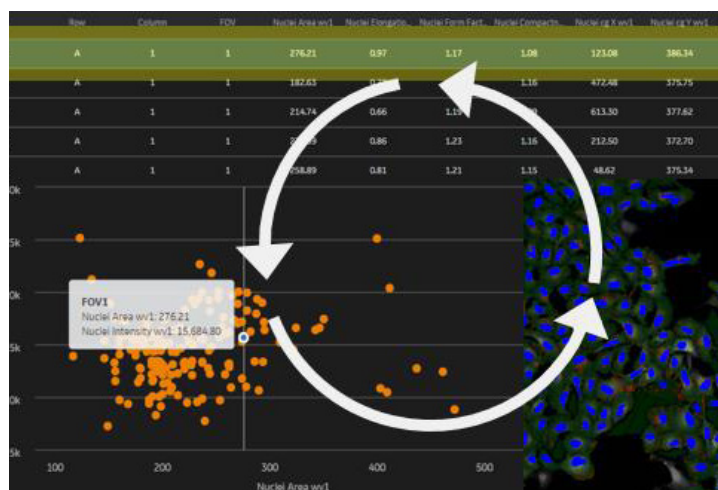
| Row | Column | FOV | Nuclei Area wv1 | Nuclei Elongatio... | Nuclei Form Fact... | Nuclei Compactn... | Nuclei cg X wv1 | Nuclei cg Y wv1 |
|---|---|---|---|---|---|---|---|---|
| A | 1 | 1 | 276.21 | 0.97 | 1.17 | 1.08 | 123.08 | 386.34 |
| A | 1 | 1 | 182.63 | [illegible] | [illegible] | 1.16 | 472.48 | 375.75 |
| A | 1 | 1 | 214.74 | 0.66 | 1.19 | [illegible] | 613.30 | 377.62 |
| A | 1 | 1 | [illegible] | 0.86 | 1.23 | 1.16 | 212.50 | 372.70 |
| A | 1 | 1 | 258.89 | 0.81 | 1.21 | 1.15 | 48.62 | 375.34 |

0k
5k
0k
5k
0k
5k

FOV1
Nuclei Area wv1: 276.21
Nuclei Intensity wv1: 15,684.80

100
200
300
400
500
Nuclei Area wv1